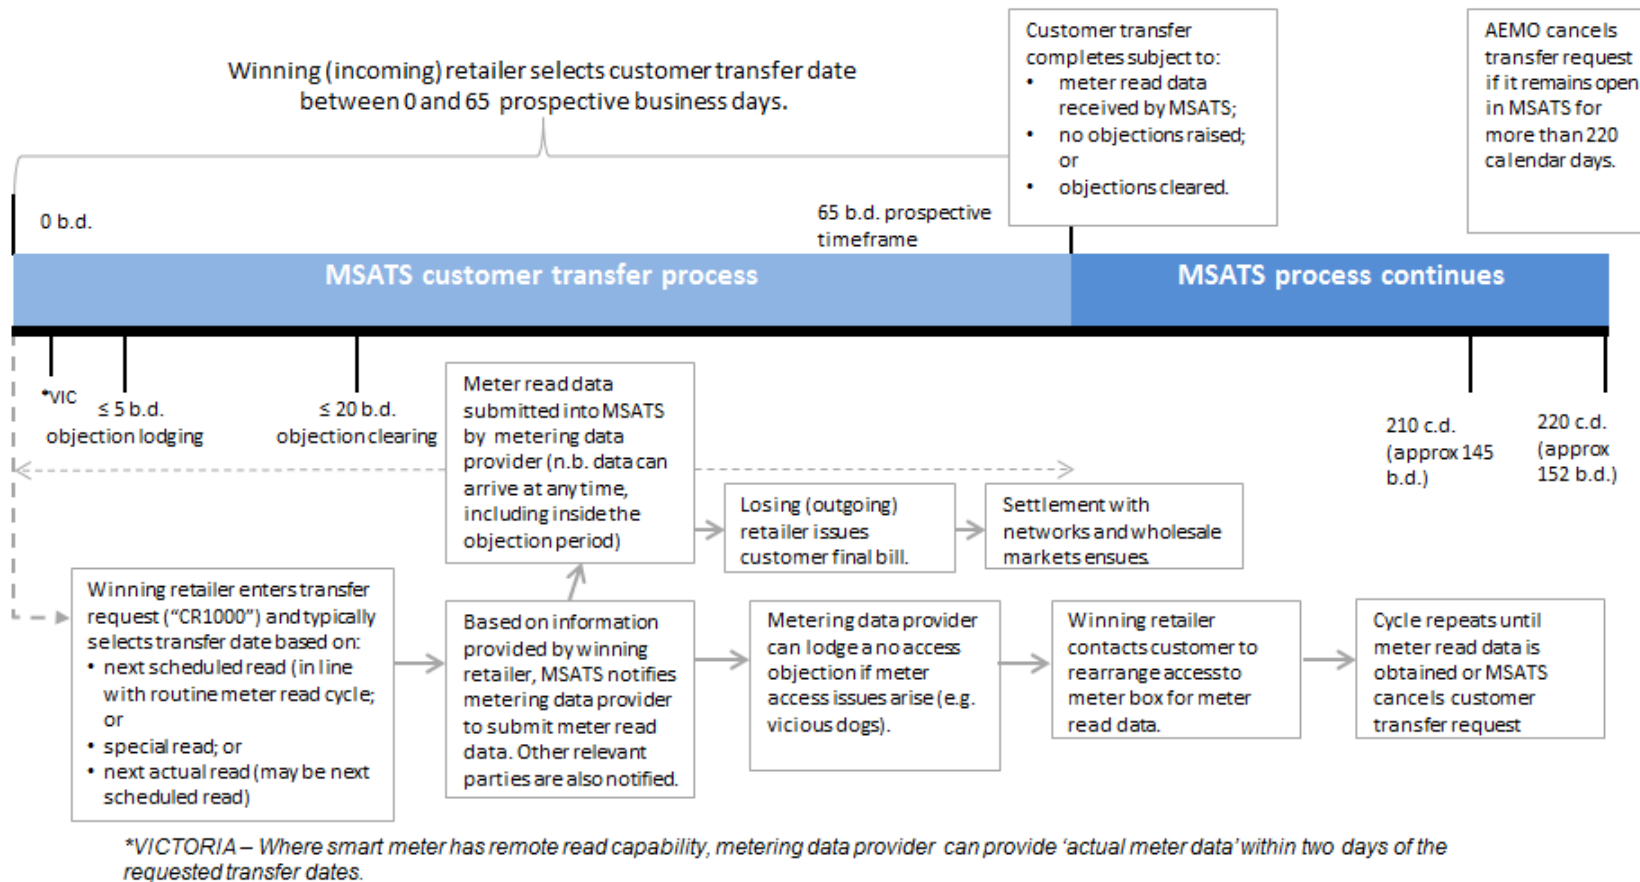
Winning (incoming) retailer selects customer transfer date between 0 and 65 prospective business days.

Customer transfer completes subject to:
• meter read data received by MSATS;
• no objections raised; or
• objections cleared.

AEMO cancels transfer request if it remains open in MSATS for more than 220 calendar days.

0 b.d.

65 b.d. prospective timeframe

MSATS customer transfer process

MSATS process continues

*VIC

≤ 5 b.d. objection lodging

≤ 20 b.d. objection clearing

Meter read data submitted into MSATS by metering data provider (n.b. data can arrive at any time, including inside the objection period)

210 c.d. (approx 145 b.d.)

220 c.d. (approx 152 b.d.)

Losing (outgoing) retailer issues customer final bill.

Settlement with networks and wholesale markets ensues.

Winning retailer enters transfer request ("CR1000") and typically selects transfer date based on:
• next scheduled read (in line with routine meter read cycle; or
• special read; or
• next actual read (may be next scheduled read)

Based on information provided by winning retailer, MSATS notifies metering data provider to submit meter read data. Other relevant parties are also notified.

Metering data provider can lodge a no access objection if meter access issues arise (e.g. vicious dogs).

Winning retailer contacts customer to rearrange access to meter box for meter read data.

Cycle repeats until meter read data is obtained or MSATS cancels customer transfer request

*VICTORIA – Where smart meter has remote read capability, metering data provider can provide 'actual meter data' within two days of the requested transfer dates.